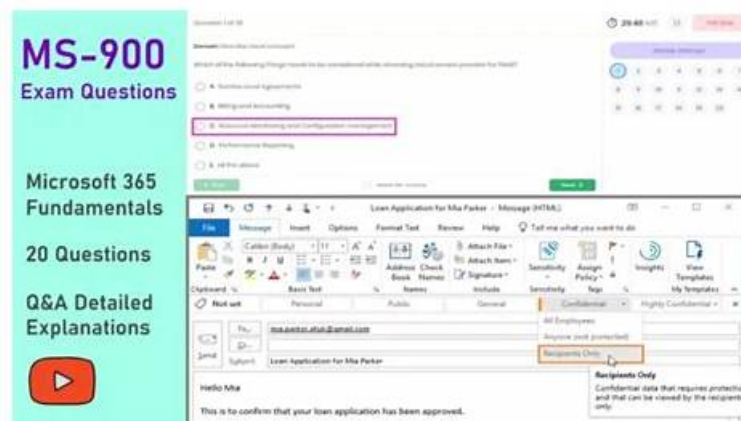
MS-900
Exam Questions

Microsoft 365 Fundamentals

20 Questions

Q&A Detailed Explanations

Question 1 of 20

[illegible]

A. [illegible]
B. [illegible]
C. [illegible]
D. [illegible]
E. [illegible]

Loan Application for Mia Parker - Message (HTML)

File Message Insert Options Format Text Review Help Tell me what you want to do

Paste Clipboard Basic Text Address Book Check Names Names Attach File Attach Item Signature Include Sensitivity Assign Policy Tags Insights View Templates My Templates

Not set Personal Public General Confidential Highly Confidential

To... mia.parker.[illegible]@gmail.com
Cc...
Send Subject Loan Application for Mia Parker

All Employees
Anyone (not protected)
Recipients Only

Recipients Only
Confidential data that requires protectio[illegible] and that can be viewed by the recipients only.

Hello Mia

This is to confirm that your loan application has been approved.